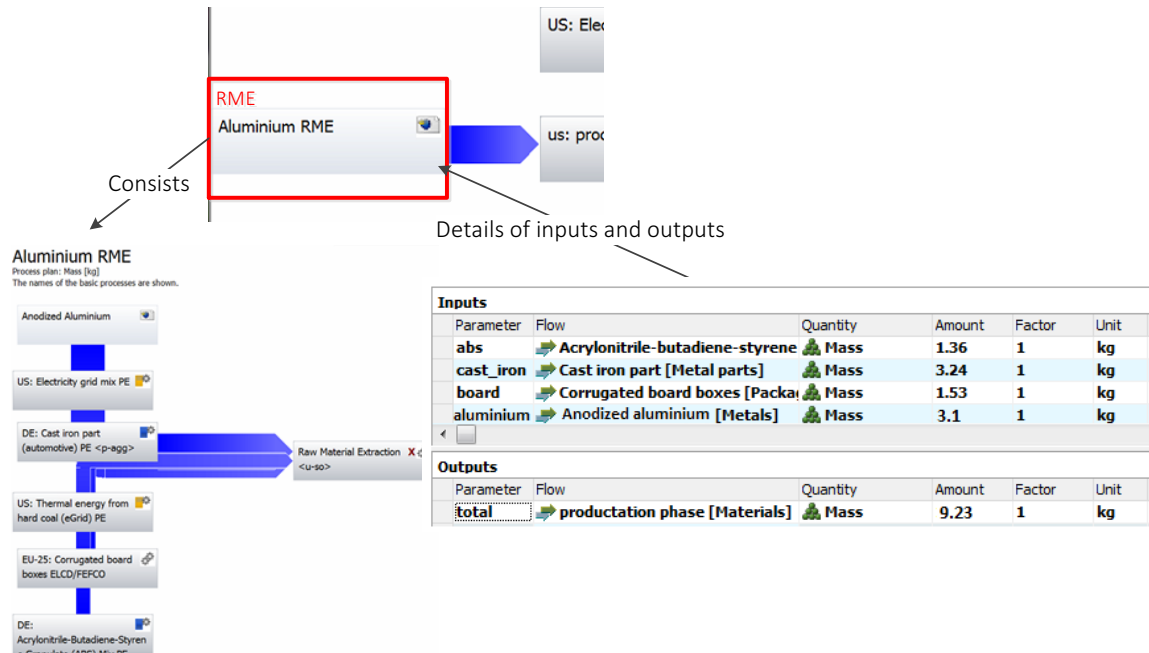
US: Elec

RME

Aluminium RME

us: proc

Consists

Details of inputs and outputs

Aluminium RME
Process plan: Mass [kg]
The names of the basic processes are shown.

Anodized Aluminium

US: Electricity grid mix PE

DE: Cast iron part (automotive) PE <p-agg>

Raw Material Extraction <u-so>

US: Thermal energy from hard coal (eGrid) PE

EU-25: Corrugated board boxes ELCD/FEFCO

DE: Acrylonitrile-Butadiene-Styren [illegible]

Inputs

| Parameter | Flow | Quantity | Amount | Factor | Unit |
|---|---|---|---|---|---|
| abs | Acrylonitrile-butadiene-styrene | Mass | 1.36 | 1 | kg |
| cast_iron | Cast iron part [Metal parts] | Mass | 3.24 | 1 | kg |
| board | Corrugated board boxes [Packa | Mass | 1.53 | 1 | kg |
| aluminium | Anodized aluminium [Metals] | Mass | 3.1 | 1 | kg |

Outputs

| Parameter | Flow | Quantity | Amount | Factor | Unit |
|---|---|---|---|---|---|
| total | productation phase [Materials] | Mass | 9.23 | 1 | kg |